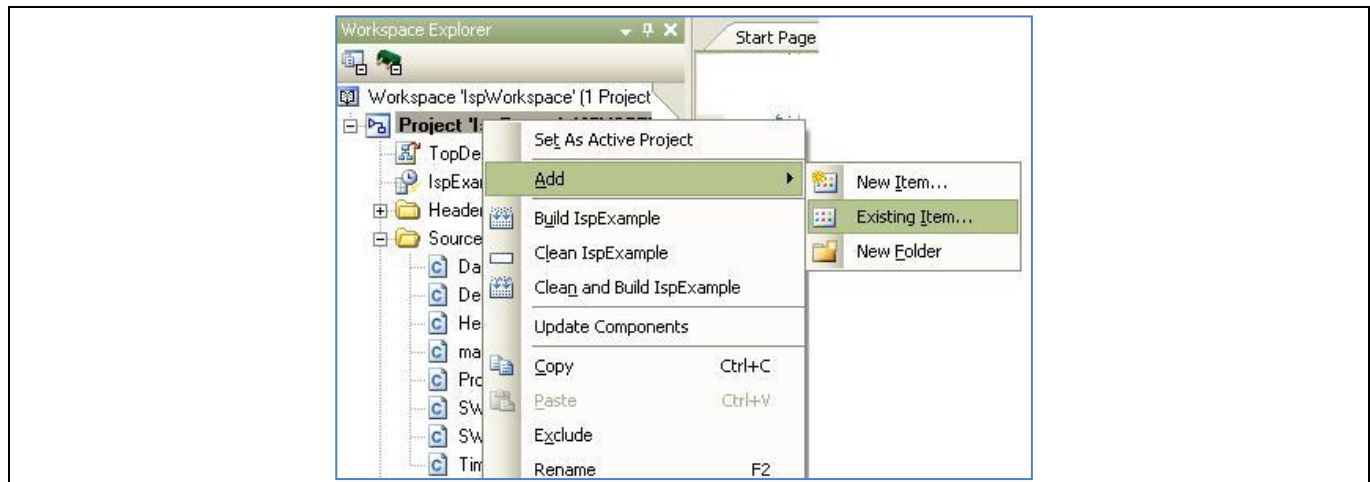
Workspace Explorer

Start Page

Workspace 'IspWorkspace' (1 Project

Project 'Is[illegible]

TopDe

IspExa

Heade

Source

Da

De

He

ma

Pro

SW

SW

Tim

Set As Active Project

Add

Build IspExample

Clean IspExample

Clean and Build IspExample

Update Components

Copy Ctrl+C

Paste Ctrl+V

Exclude

Rename F2

New Item...

Existing Item...

New Folder